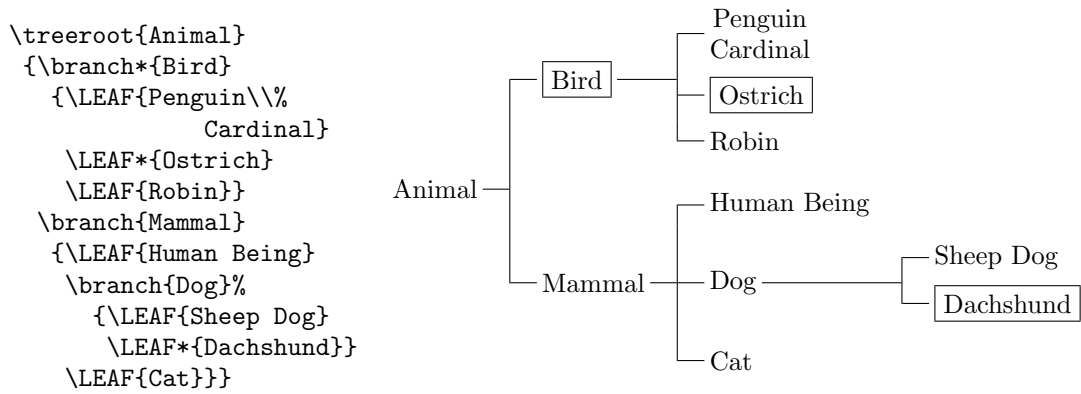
\treeroot{Animal}
 {\branch*{Bird}
   {\LEAF{Penguin\\%
             Cardinal}
    \LEAF*{Ostrich}
    \LEAF{Robin}}
  \branch{Mammal}
   {\LEAF{Human Being}
    \branch{Dog}%
      {\LEAF{Sheep Dog}
       \LEAF*{Dachshund}}
    \LEAF{Cat}}}

Animal

Bird

Penguin
Cardinal

Ostrich

Robin

Mammal

Human Being

Dog

Sheep Dog

Dachshund

Cat